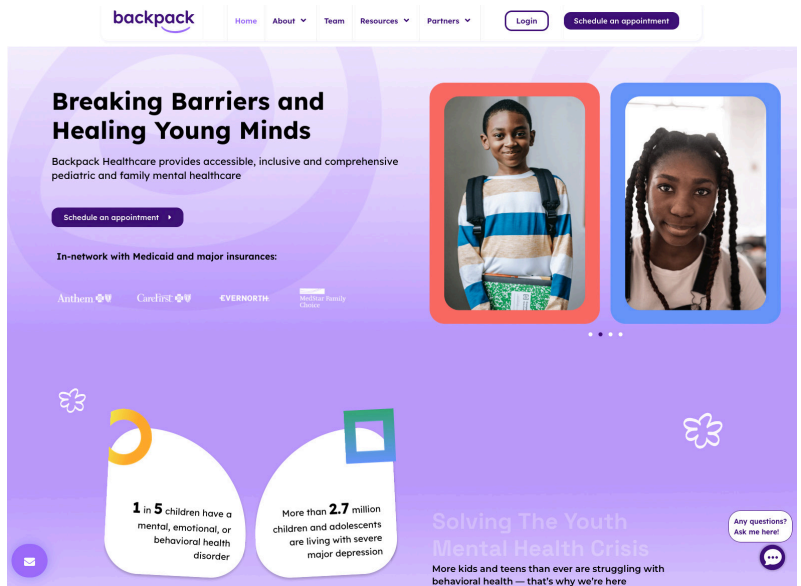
backpack

Home About Team Resources Partners Login Schedule an appointment

Breaking Barriers and Healing Young Minds

Backpack Healthcare provides accessible, inclusive and comprehensive pediatric and family mental healthcare

Schedule an appointment

In-network with Medicaid and major insurances:

Anthem CareFirst EVERNORTH MedStar Family Choice

1 in 5 children have a mental, emotional, or behavioral health disorder

More than 2.7 million children and adolescents are living with severe major depression

Solving The Youth Mental Health Crisis

More kids and teens than ever are struggling with behavioral health — that's why we're here

Any questions? Ask me here!